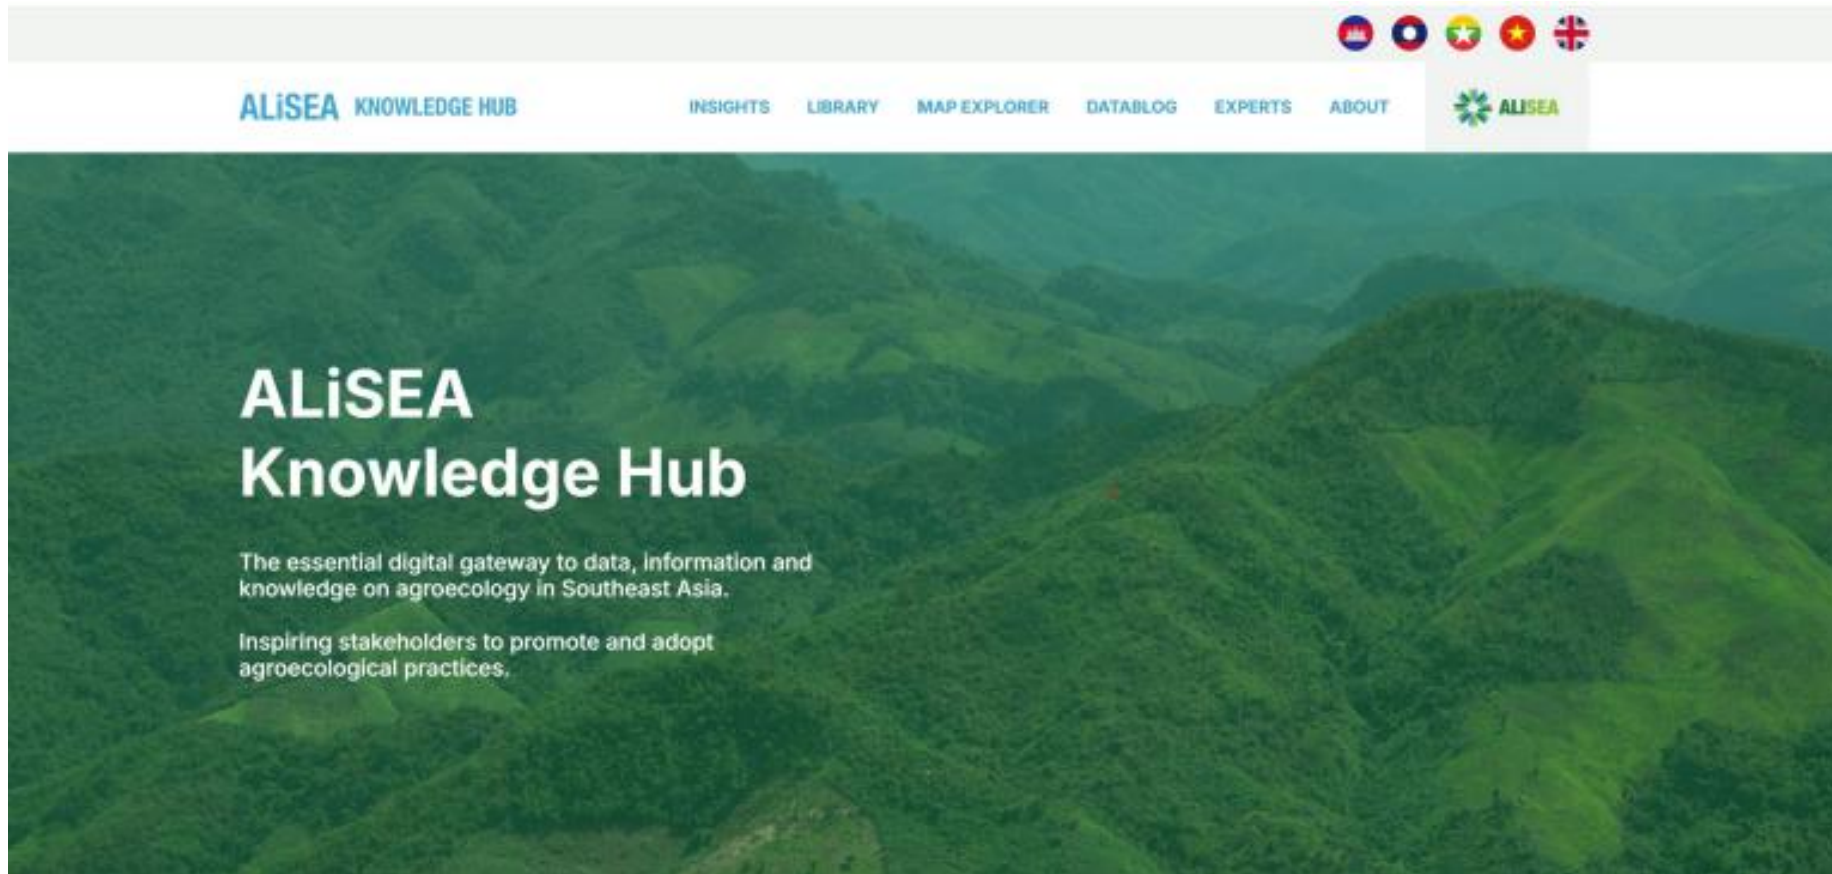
ALiSEA KNOWLEDGE HUB

INSIGHTS LIBRARY MAP EXPLORER DATABLOG EXPERTS ABOUT

ALiSEA

ALiSEA
Knowledge Hub

The essential digital gateway to data, information and knowledge on agroecology in Southeast Asia.

Inspiring stakeholders to promote and adopt agroecological practices.